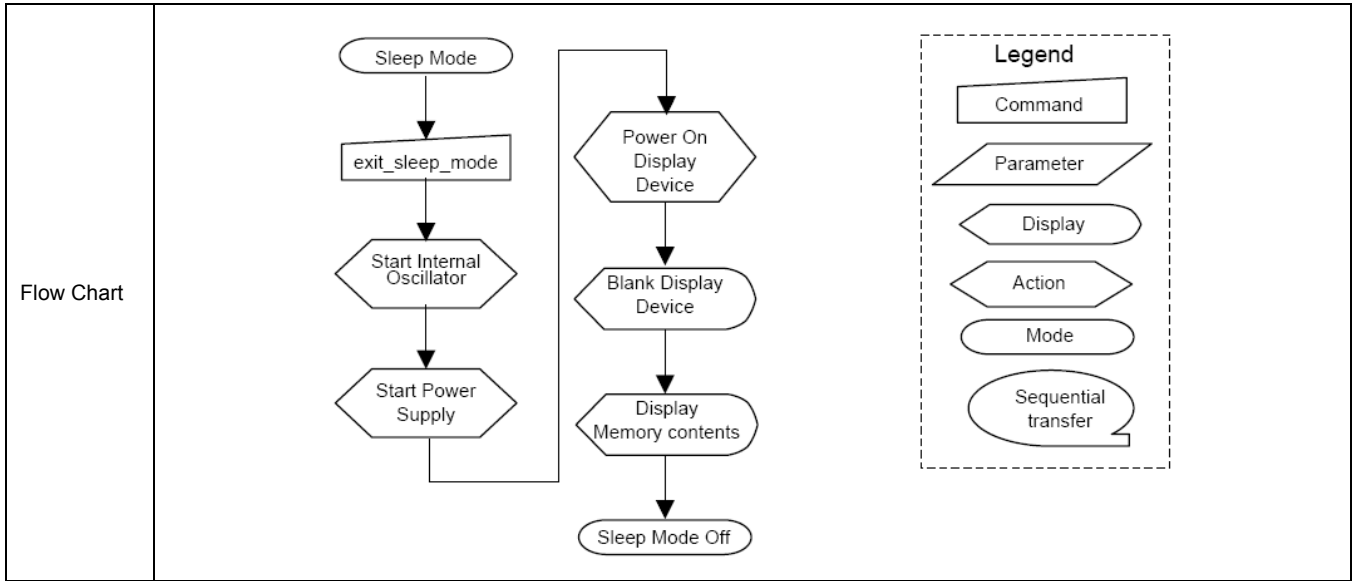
Flow Chart

Sleep Mode

exit_sleep_mode

Start Internal Oscillator

Start Power Supply

Power On Display Device

Blank Display Device

Display Memory contents

Sleep Mode Off

Legend

Command

Parameter

Display

Action

Mode

Sequential transfer